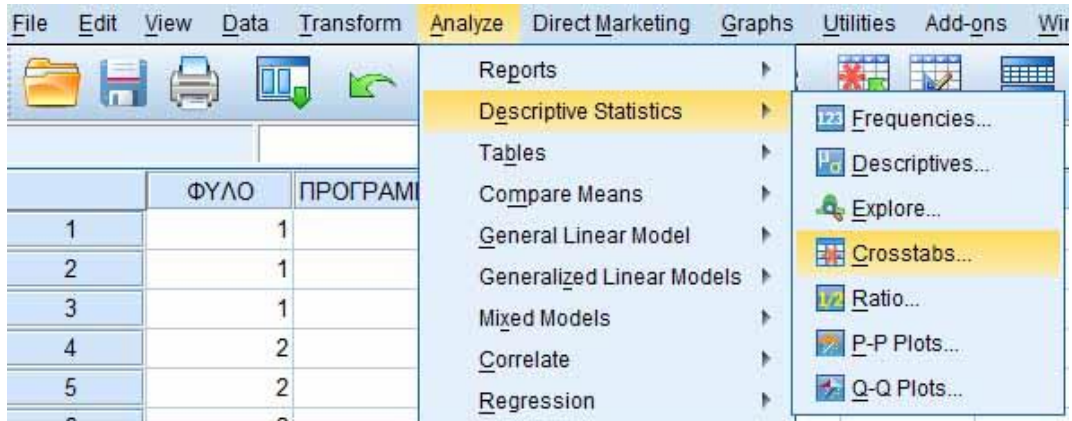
File Edit View Data Transform Analyze Direct Marketing Graphs Utilities Add-ons Wi

Reports
Descriptive Statistics
Tables
Compare Means
General Linear Model
Generalized Linear Models
Mixed Models
Correlate
Regression

Frequencies...
Descriptives...
Explore...
Crosstabs...
Ratio...
P-P Plots...
Q-Q Plots...

| | ΦΥΛΟ | ΠΡΟΓΡΑΜ |
|---|---|---|
| 1 | 1 | |
| 2 | 1 | |
| 3 | 1 | |
| 4 | 2 | |
| 5 | 2 | |